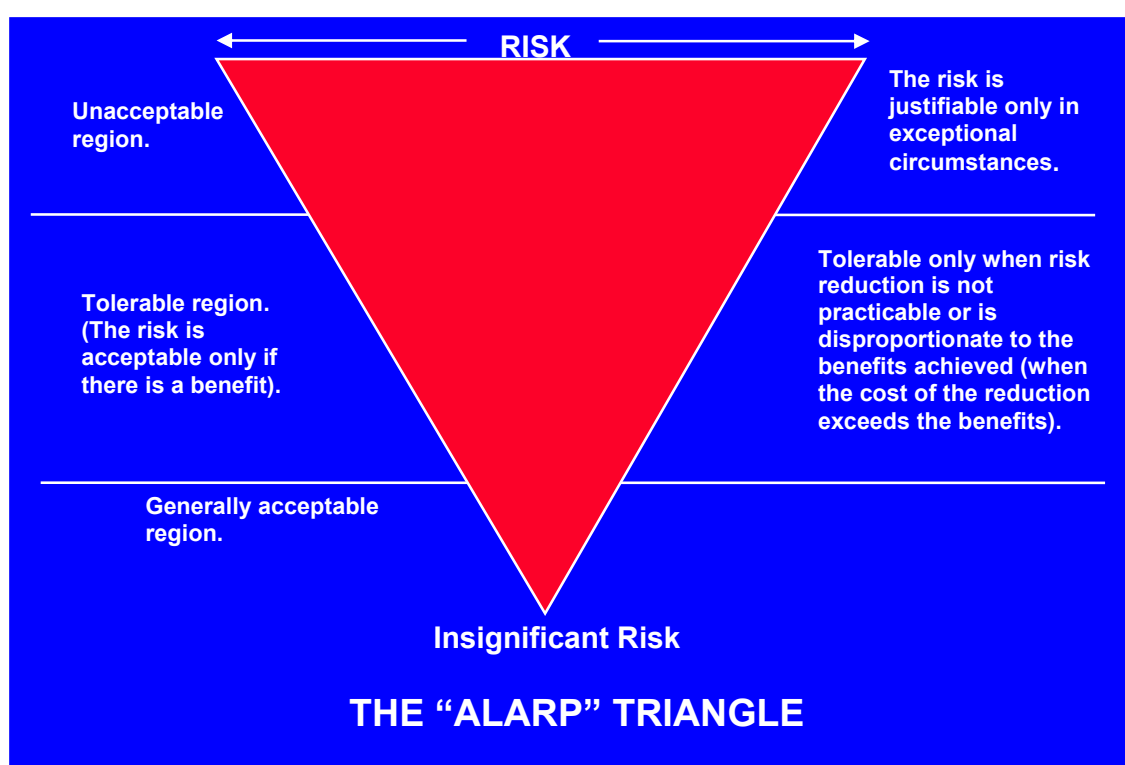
RISK

Unacceptable region.

The risk is justifiable only in exceptional circumstances.

Tolerable region. (The risk is acceptable only if there is a benefit).

Tolerable only when risk reduction is not practicable or is disproportionate to the benefits achieved (when the cost of the reduction exceeds the benefits).

Generally acceptable region.

Insignificant Risk

THE “ALARP” TRIANGLE